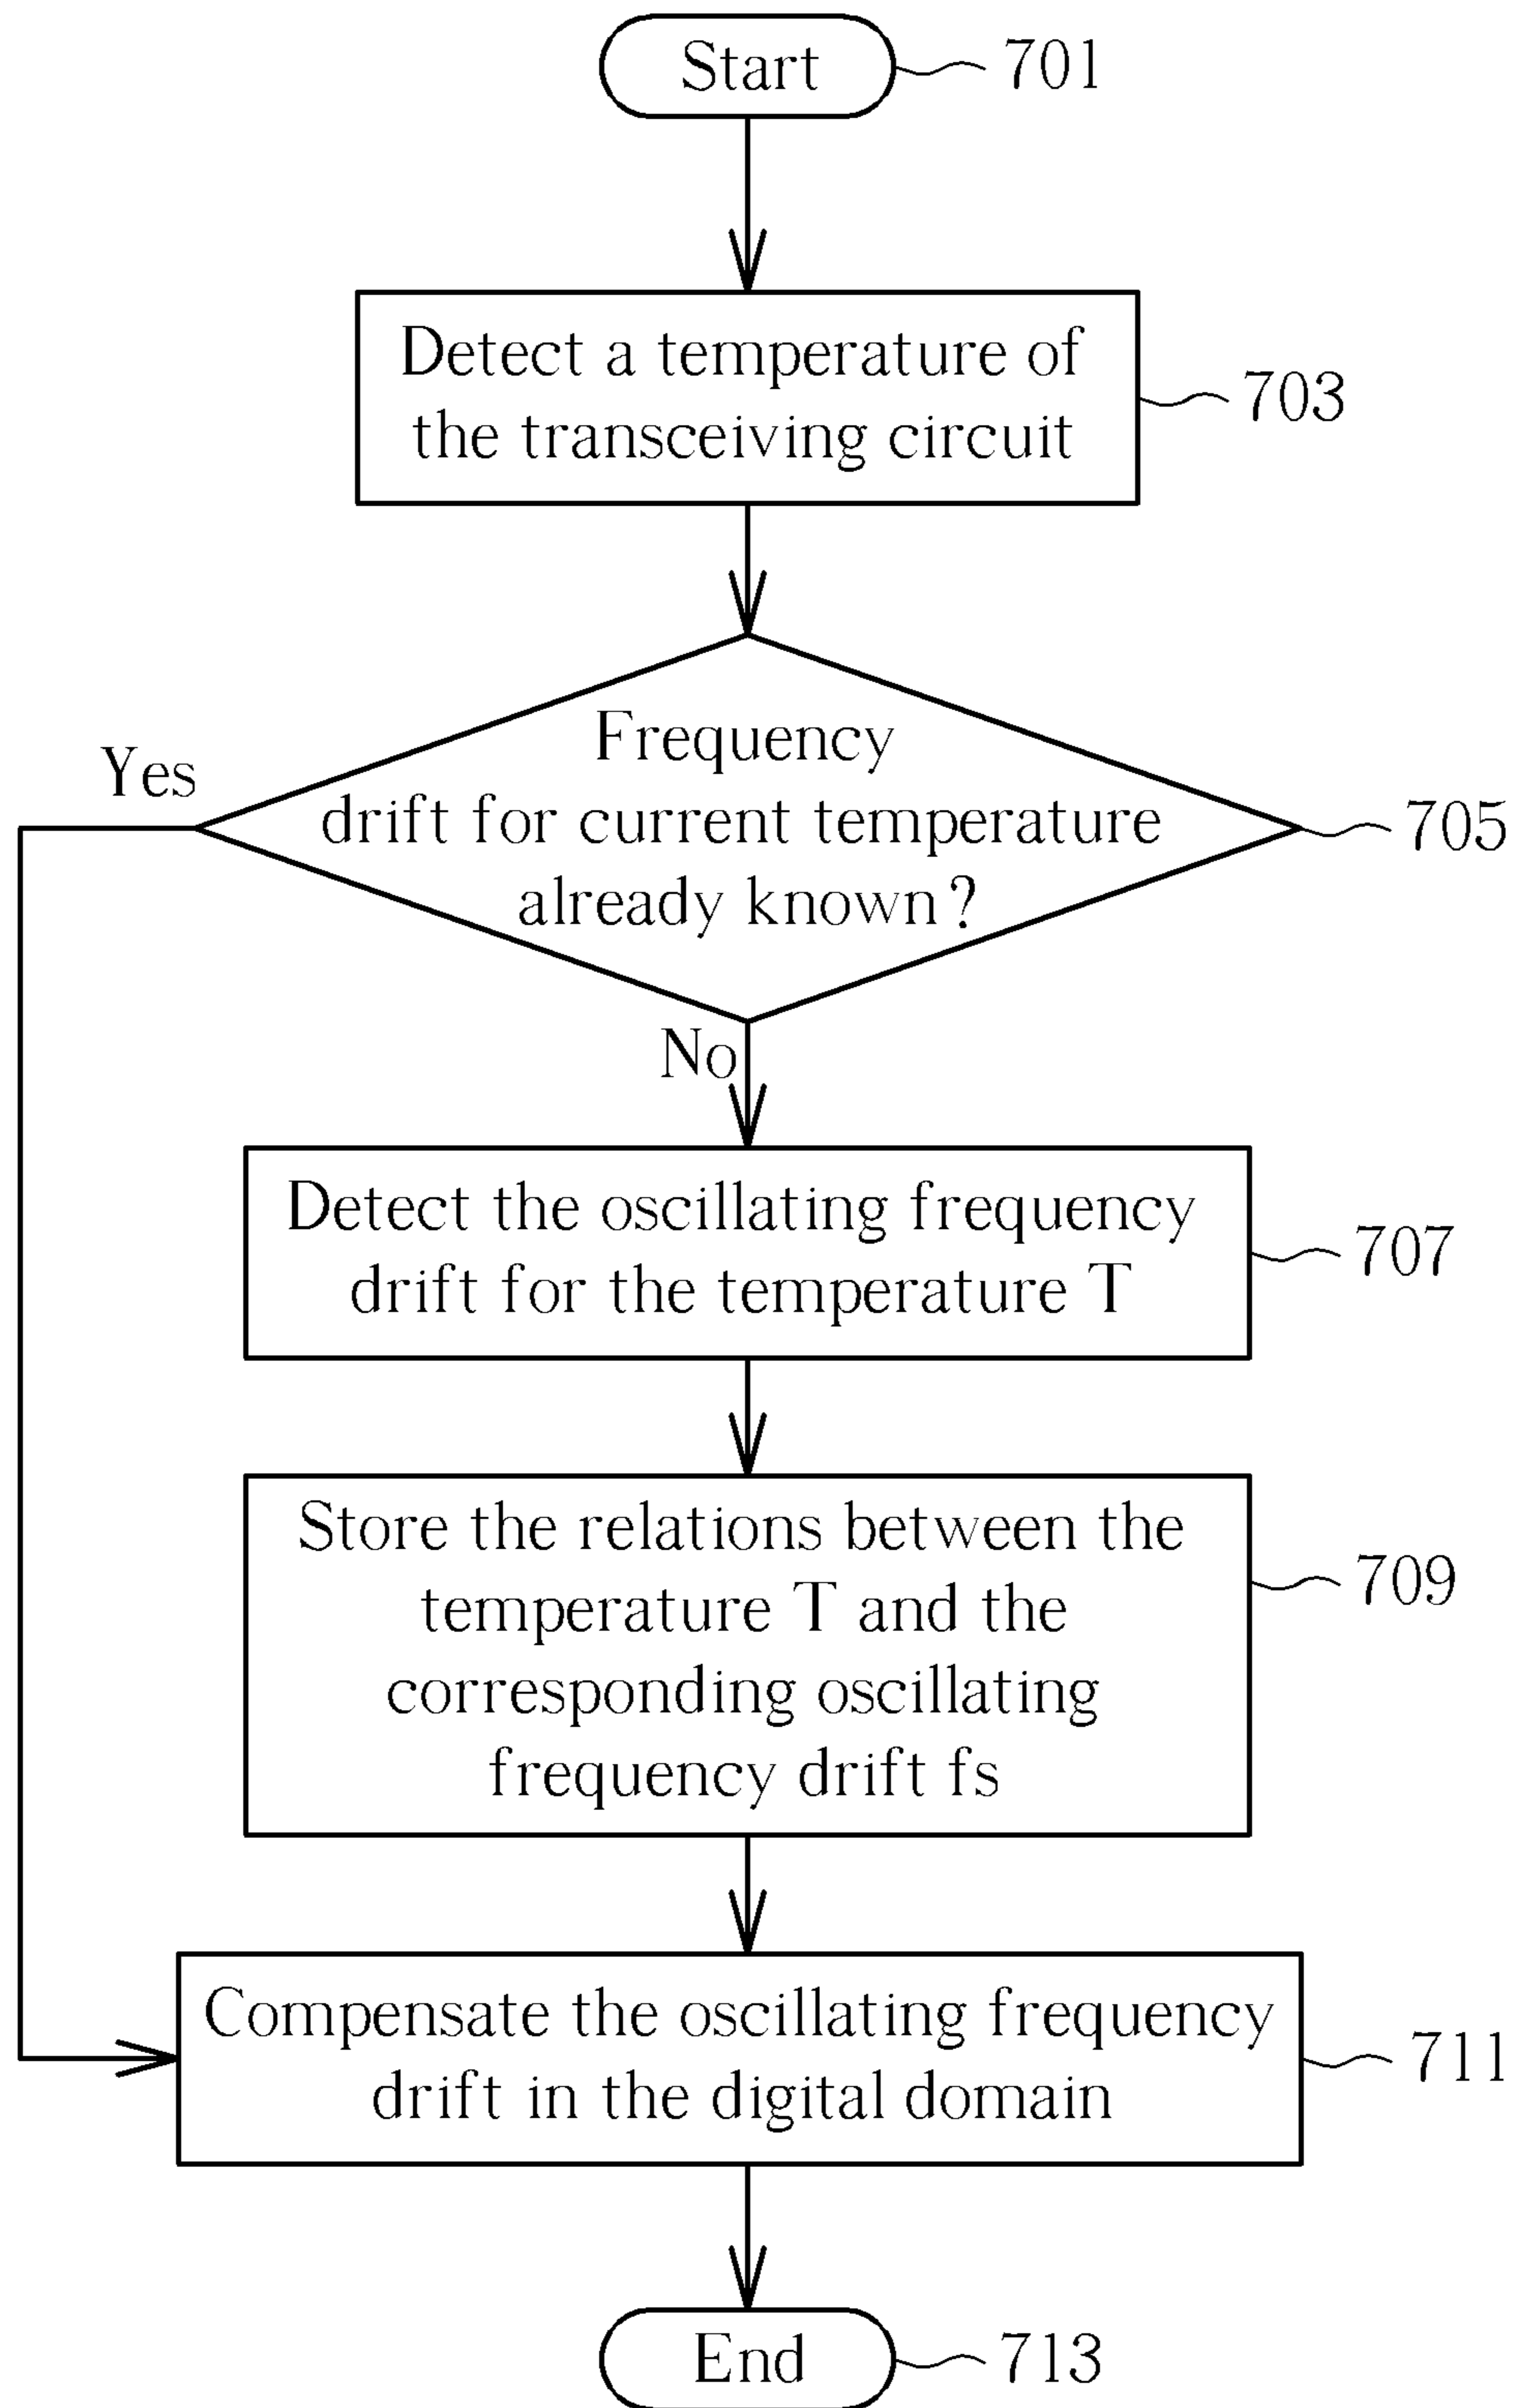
Start
701

Detect a temperature of the transceiving circuit
703

Frequency drift for current temperature already known?
705

Yes

No

Detect the oscillating frequency drift for the temperature T
707

Store the relations between the temperature T and the corresponding oscillating frequency drift fs
709

Compensate the oscillating frequency drift in the digital domain
711

End
713